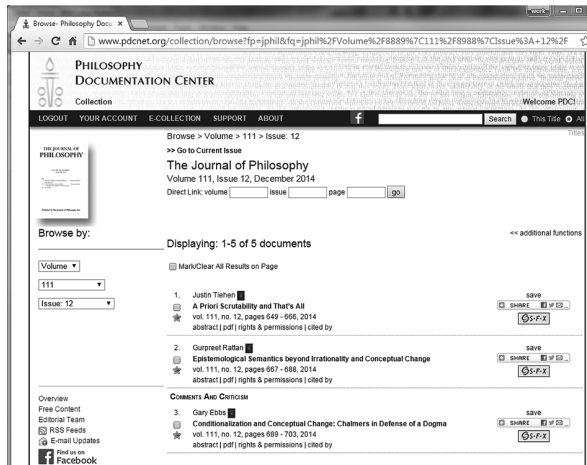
Browse- Philosophy Docu ×

work

www.pdcnet.org/collection/browse?fp=jphil&fq=jphil%2FVolume%2F8889%7C111%2F8988%7CIssue%3A+12%2F

PHILOSOPHY DOCUMENTATION CENTER

Collection

Welcome PDC!

LOGOUT YOUR ACCOUNT E-COLLECTION SUPPORT ABOUT

Search This Title All Titles

Browse > Volume > 111 > Issue: 12

>> Go to Current Issue

The Journal of Philosophy

Volume 111, Issue 12, December 2014

Direct Link: volume issue page go

THE JOURNAL OF PHILOSOPHY

Browse by:

Volume ▼

111 ▼

Issue: 12 ▼

Displaying: 1-5 of 5 documents

<< additional functions

Mark/Clear All Results on Page

1. Justin Tiehen
A Priori Scrutability and That's All
vol. 111, no. 12, pages 649 - 666, 2014
abstract | pdf | rights & permissions | cited by

save
SHARE
S-F-X

2. Gurpreet Rattan
Epistemological Semantics beyond Irrationality and Conceptual Change
vol. 111, no. 12, pages 667 - 688, 2014
abstract | pdf | rights & permissions | cited by

save
SHARE
S-F-X

COMMENTS AND CRITICISM

3. Gary Ebbs
Conditionalization and Conceptual Change: Chalmers in Defense of a Dogma
vol. 111, no. 12, pages 689 - 703, 2014
abstract | pdf | rights & permissions | cited by

save
SHARE
S-F-X

Overview
Free Content
Editorial Team
RSS Feeds
E-mail Updates
Find us on Facebook